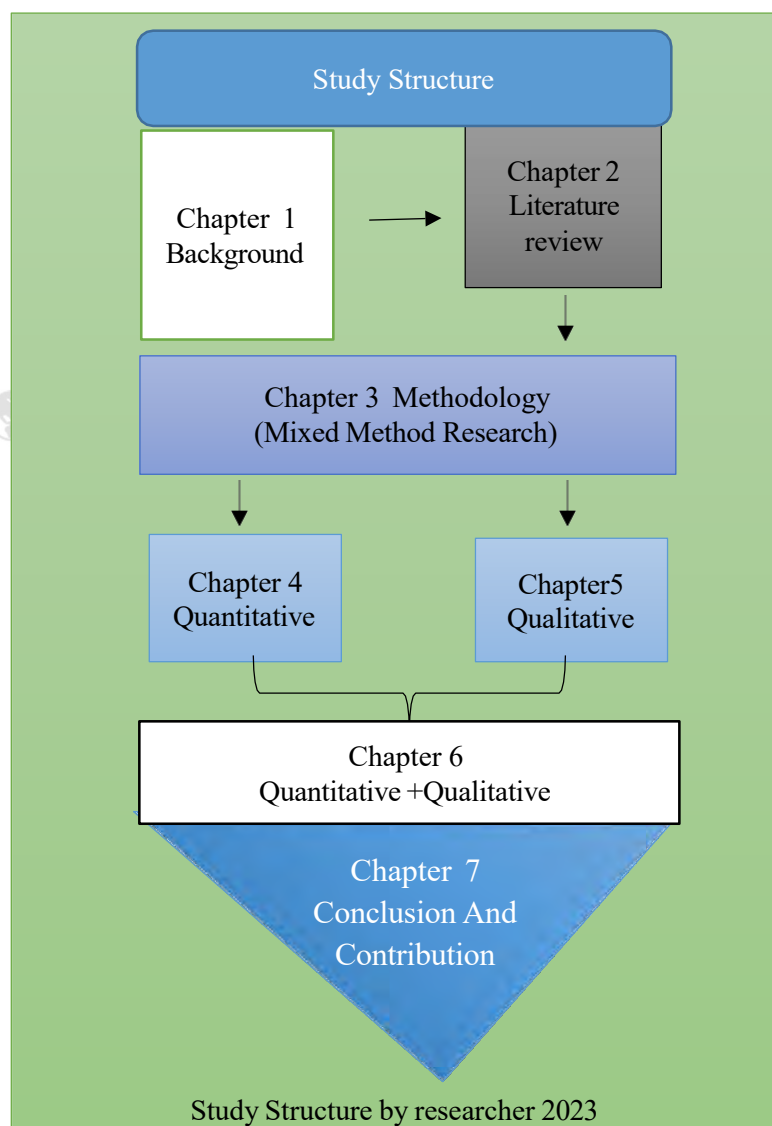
Study Structure

Chapter 1
Background

Chapter 2
Literature
review

Chapter 3 Methodology
(Mixed Method Research)

Chapter 4
Quantitative

Chapter5
Qualitative

Chapter 6
Quantitative +Qualitative

Chapter 7
Conclusion And
Contribution

Study Structure by researcher 2023